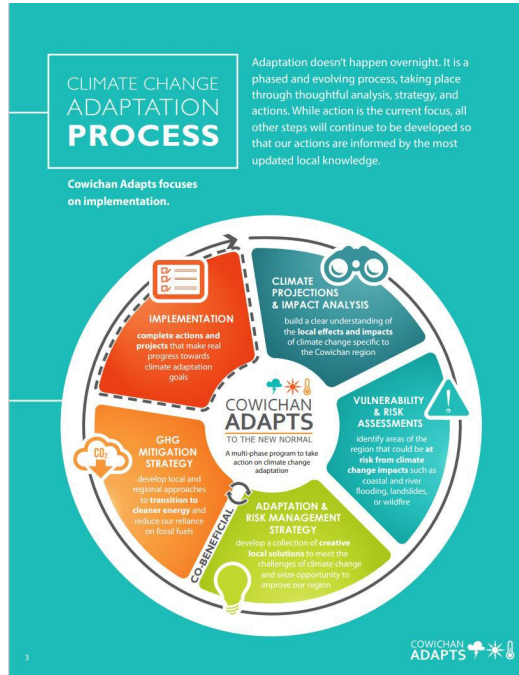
CLIMATE CHANGE ADAPTATION PROCESS

Adaptation doesn't happen overnight. It is a phased and evolving process, taking place through thoughtful analysis, strategy, and actions. While action is the current focus, all other steps will continue to be developed so that our actions are informed by the most updated local knowledge.

Cowichan Adapts focuses on implementation.

IMPLEMENTATION

complete actions and projects that make real progress towards climate adaptation goals

CLIMATE PROJECTIONS & IMPACT ANALYSIS

build a clear understanding of the local effects and impacts of climate change specific to the Cowichan region

VULNERABILITY & RISK ASSESSMENTS

identify areas of the region that could be at risk from climate change impacts such as coastal and river flooding, landslides, or wildfire

ADAPTATION & RISK MANAGEMENT STRATEGY

develop a collection of creative local solutions to meet the challenges of climate change and seize opportunity to improve our region

GHG MITIGATION STRATEGY

develop local and regional approaches to transition to cleaner energy and reduce our reliance on fossil fuels

$CO_2$

CO-BENEFICIAL

COWICHAN ADAPTS TO THE NEW NORMAL

A multi-phase program to take action on climate change adaptation

3

COWICHAN ADAPTS